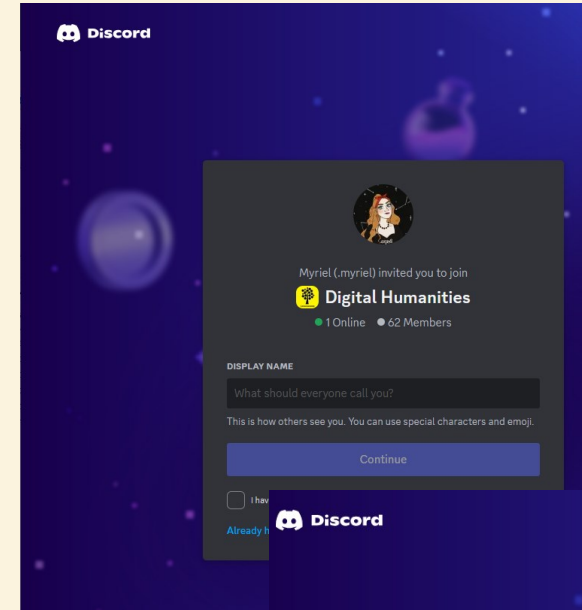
Discord

Myriel (.myriel) invited you to join

Digital Humanities

1 Online 62 Members

DISPLAY NAME

What should everyone call you?

This is how others see you. You can use special characters and emoji.

Continue

I hav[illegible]

Already h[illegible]

Discord